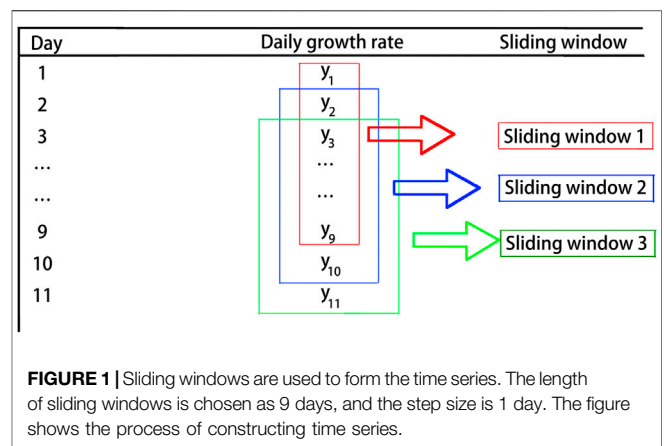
| Day | Daily growth rate | Sliding window |
|---|---|---|
| 1 | $y_1$ | |
| 2 | $y_2$ | |
| 3 | $y_3$ | Sliding window 1 |
| … | … | |
| … | … | Sliding window 2 |
| 9 | $y_9$ | Sliding window 3 |
| 10 | $y_{10}$ | |
| 11 | $y_{11}$ | |

**FIGURE 1 |** Sliding windows are used to form the time series. The length of sliding windows is chosen as 9 days, and the step size is 1 day. The figure shows the process of constructing time series.